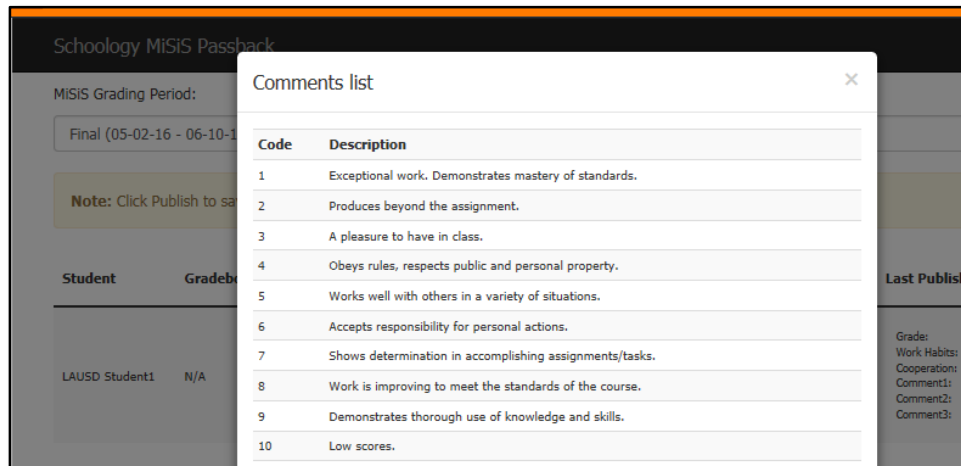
Schoology MiSiS Passback

MiSiS Grading Period:

Final (05-02-16 - 06-10-1

Note: Click Publish to sa

Student

Gradebo

LAUSD Student1

N/A

Last Publis

Grade:
Work Habits:
Cooperation:
Comment1:
Comment2:
Comment3:

Comments list

×

| Code | Description |
|---|---|
| 1 | Exceptional work. Demonstrates mastery of standards. |
| 2 | Produces beyond the assignment. |
| 3 | A pleasure to have in class. |
| 4 | Obeys rules, respects public and personal property. |
| 5 | Works well with others in a variety of situations. |
| 6 | Accepts responsibility for personal actions. |
| 7 | Shows determination in accomplishing assignments/tasks. |
| 8 | Work is improving to meet the standards of the course. |
| 9 | Demonstrates thorough use of knowledge and skills. |
| 10 | Low scores. |